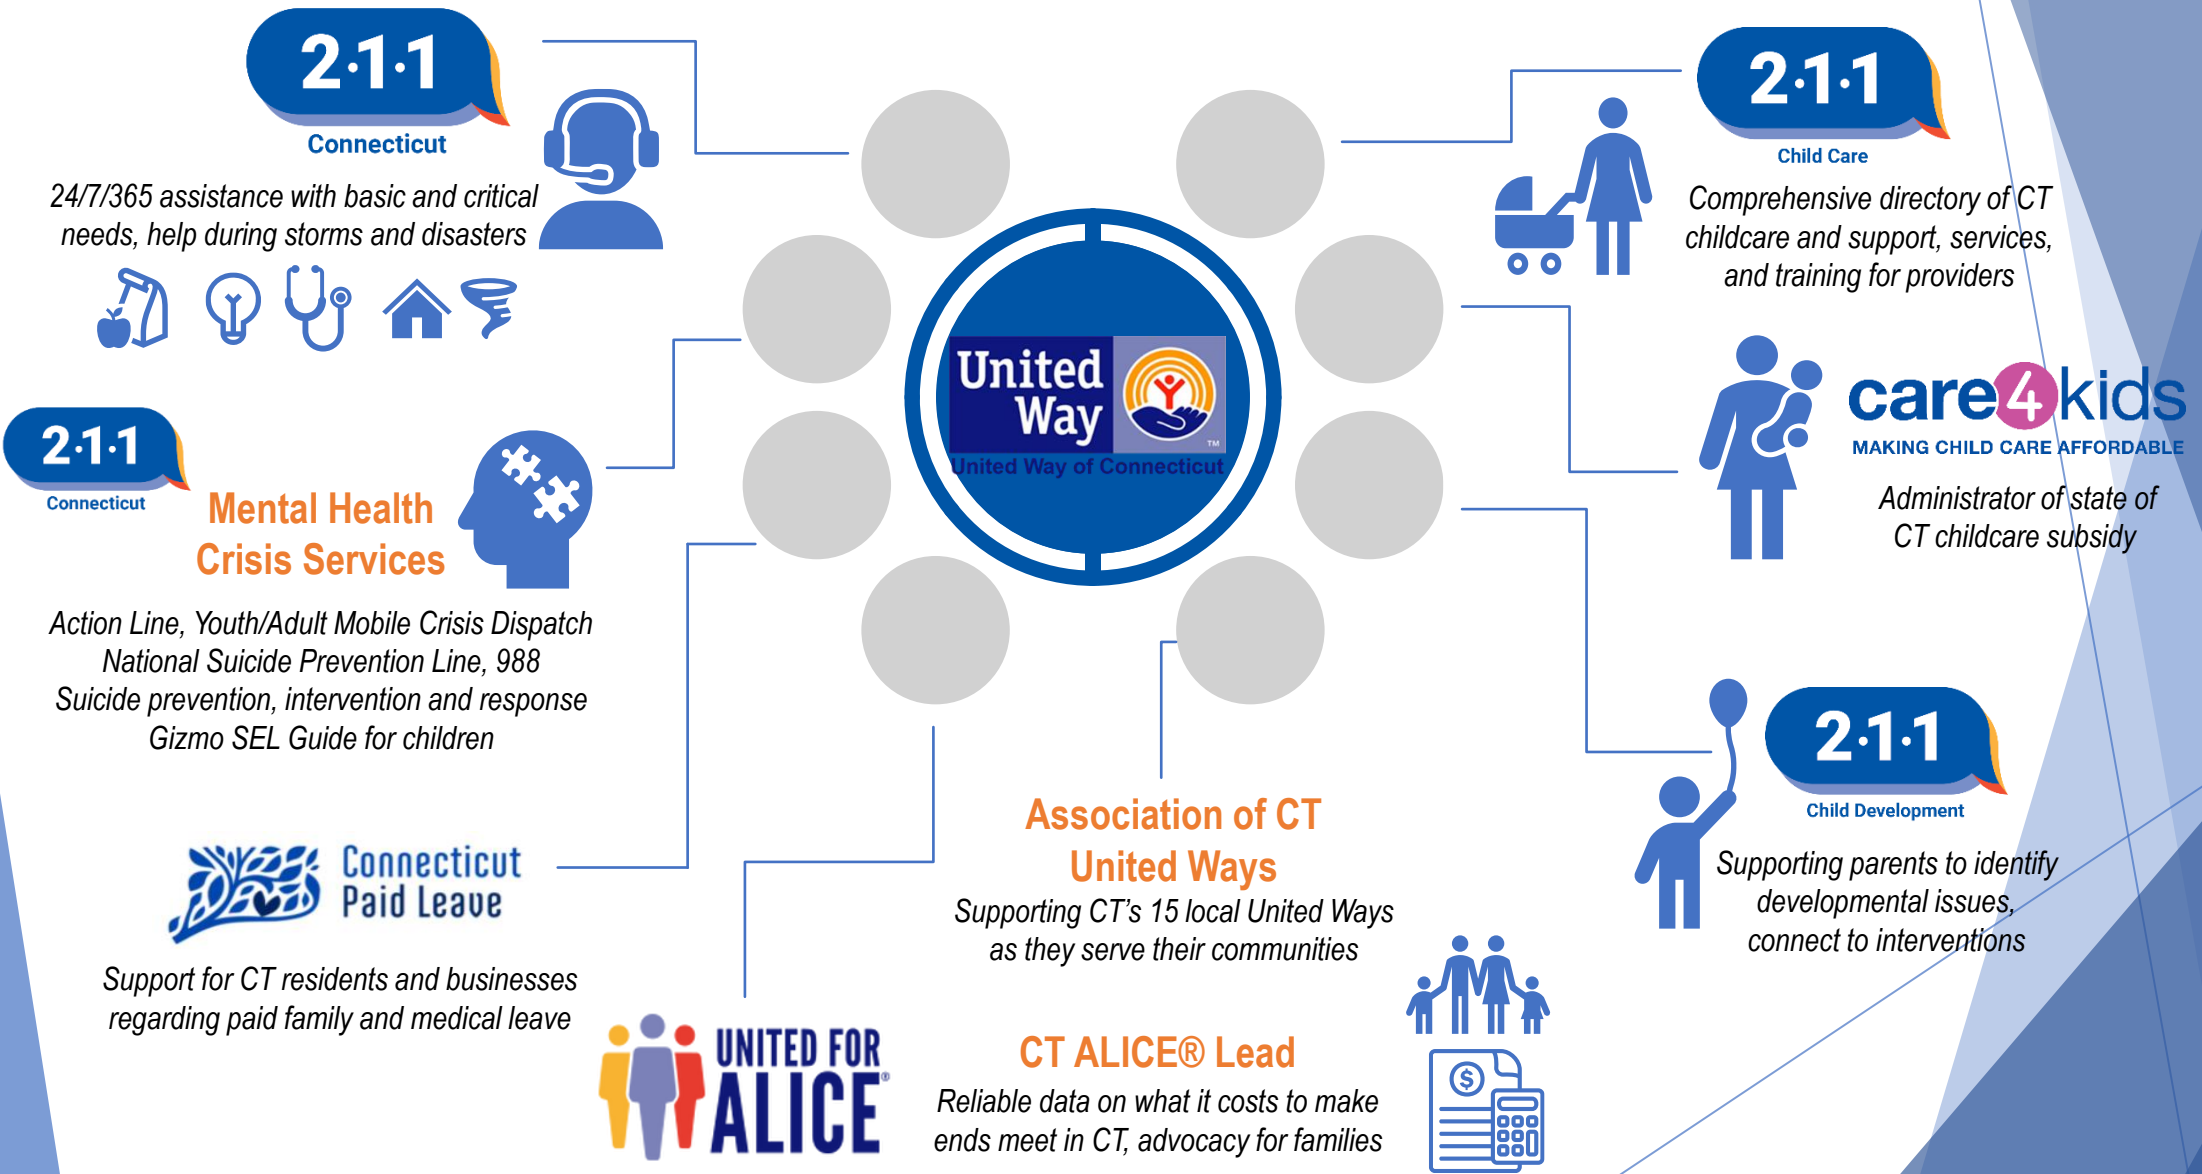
2·1·1
Connecticut
24/7/365 assistance with basic and critical needs, help during storms and disasters

2·1·1
Child Care
Comprehensive directory of CT childcare and support, services, and training for providers

United Way
United Way of Connecticut

care4kids
MAKING CHILD CARE AFFORDABLE
Administrator of state of CT childcare subsidy

2·1·1
Connecticut
Mental Health Crisis Services
Action Line, Youth/Adult Mobile Crisis Dispatch
National Suicide Prevention Line, 988
Suicide prevention, intervention and response
Gizmo SEL Guide for children

2·1·1
Child Development
Supporting parents to identify developmental issues, connect to interventions

Connecticut Paid Leave
Support for CT residents and businesses regarding paid family and medical leave

Association of CT United Ways
Supporting CT's 15 local United Ways as they serve their communities

UNITED FOR ALICE®

CT ALICE® Lead
Reliable data on what it costs to make ends meet in CT, advocacy for families